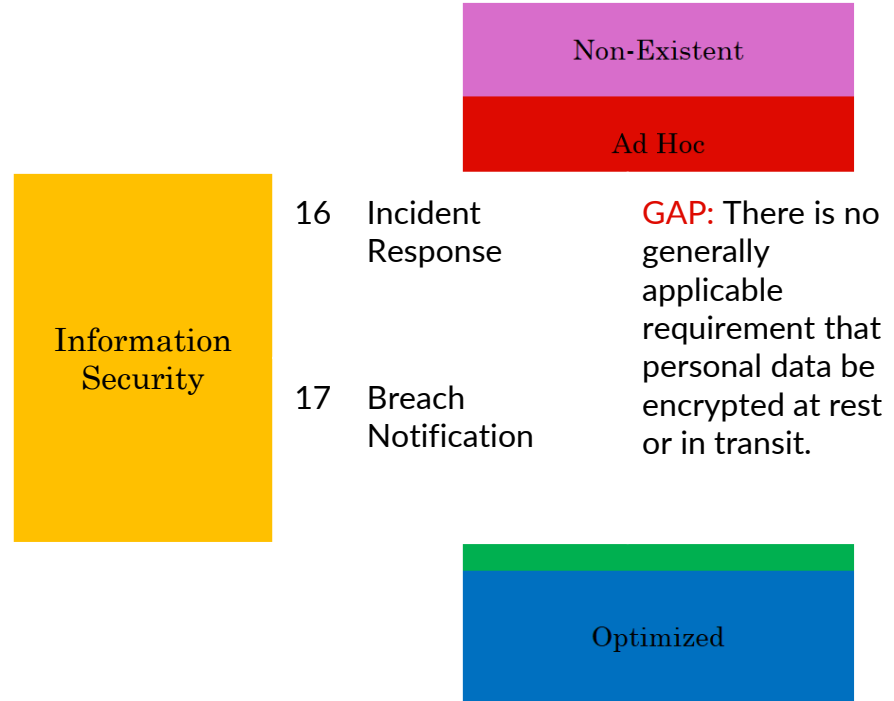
Non-Existent

Ad Hoc

Information Security

16 Incident Response

17 Breach Notification

GAP: There is no generally applicable requirement that personal data be encrypted at rest or in transit.

Optimized